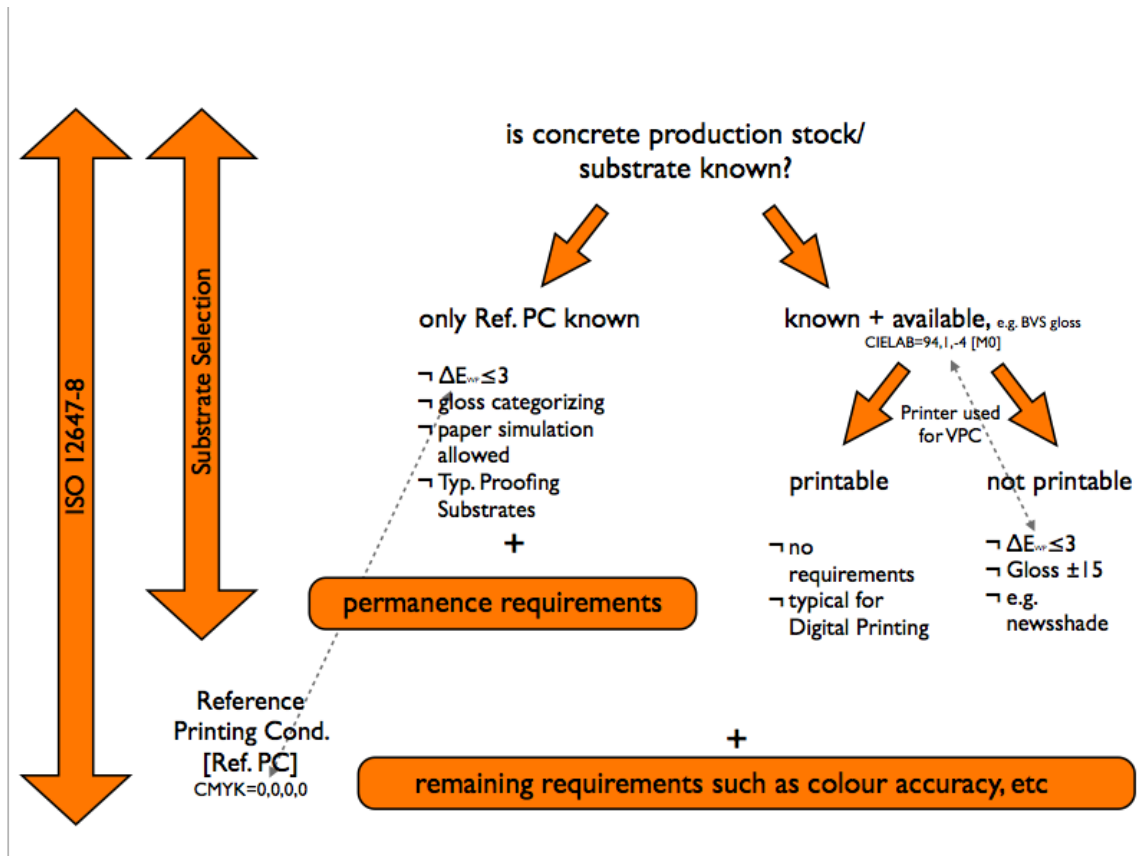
ISO 12647-8

Substrate Selection

is concrete production stock/ substrate known?

only Ref. PC known

¬ $\Delta E_{WP} \leq 3$
¬ gloss categorizing
¬ paper simulation allowed
¬ Typ. Proofing Substrates

+

permanence requirements

known + available, e.g. BVS gloss
CIELAB=94,1,-4 [M0]

Printer used for VPC

printable

¬ no requirements
¬ typical for Digital Printing

not printable

¬ $\Delta E_{WP} \leq 3$
¬ Gloss ±15
¬ e.g. newsshade

Reference Printing Cond. [Ref. PC]
CMYK=0,0,0,0

+

remaining requirements such as colour accuracy, etc